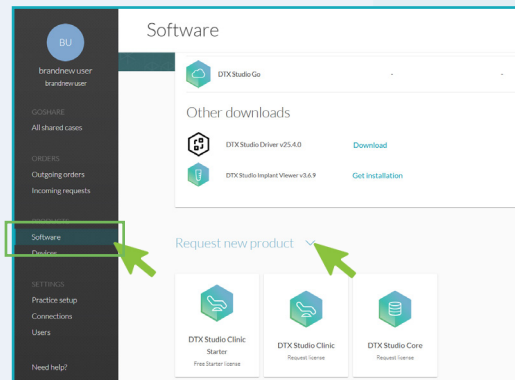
BU
brandnew user
brandnew user

GOSHARE
All shared cases

ORDERS
Outgoing orders
Incoming requests

PRODUCTS
Software
Devices

SETTINGS
Practice setup
Connections
Users

Need help?

Software

DTX Studio Go
-
-

Other downloads

DTX Studio Driver v25.4.0
Download

DTX Studio Implant Viewer v3.6.9
Get installation

Request new product

DTX Studio Clinic Starter
Free Starter license

DTX Studio Clinic
Request license

DTX Studio Core
Request license